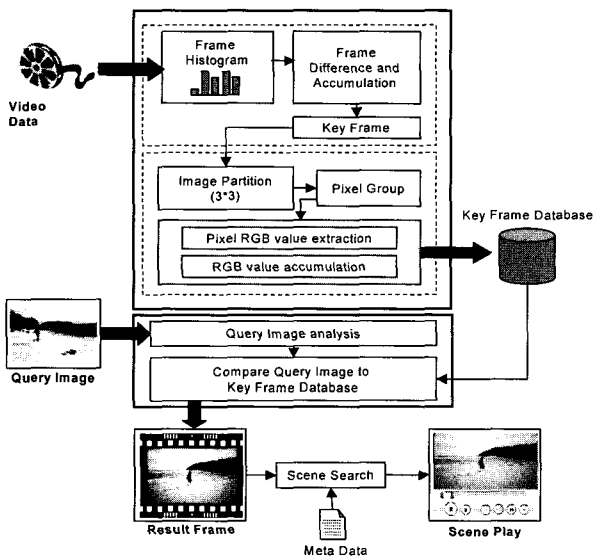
Video Data

Frame Histogram

Frame Difference and Accumulation

Key Frame

Image Partition (3*3)

Pixel Group

Pixel RGB value extraction

RGB value accumulation

Key Frame Database

Query Image

Query Image analysis

Compare Query Image to Key Frame Database

Result Frame

Scene Search

Meta Data

Scene Play